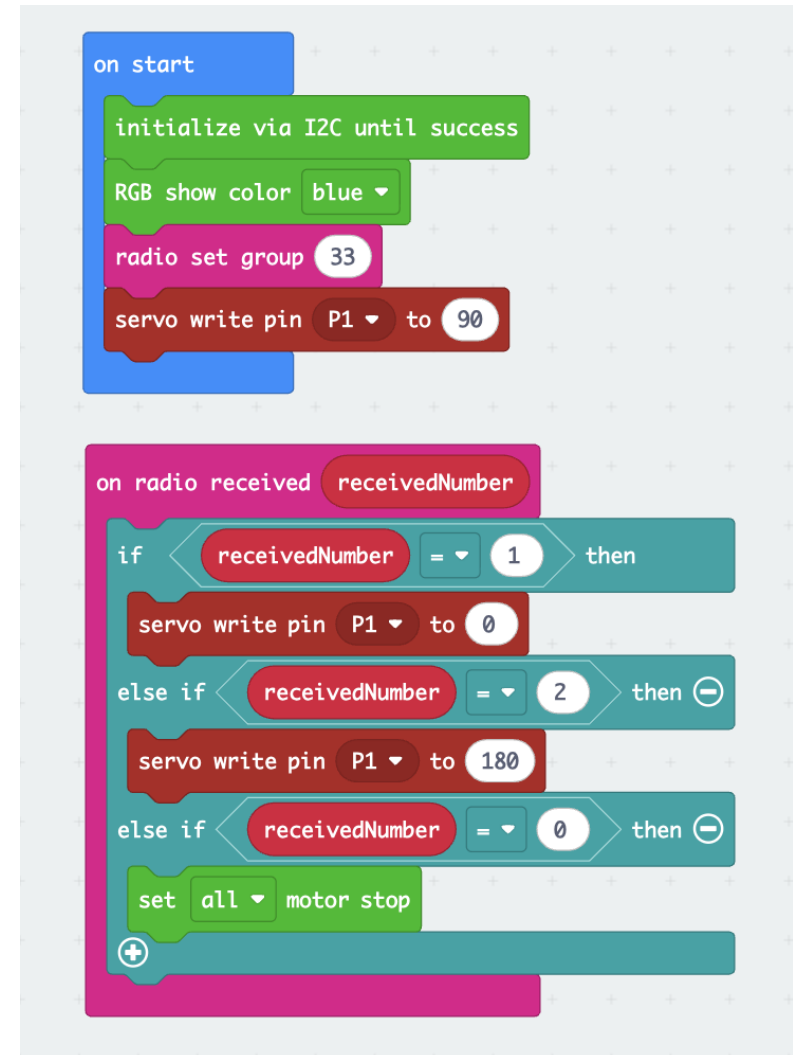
on start

initialize via I2C until success

RGB show color blue

radio set group 33

servo write pin P1 to 90

on radio received receivedNumber

if receivedNumber = 1 then

servo write pin P1 to 0

else if receivedNumber = 2 then

servo write pin P1 to 180

else if receivedNumber = 0 then

set all motor stop